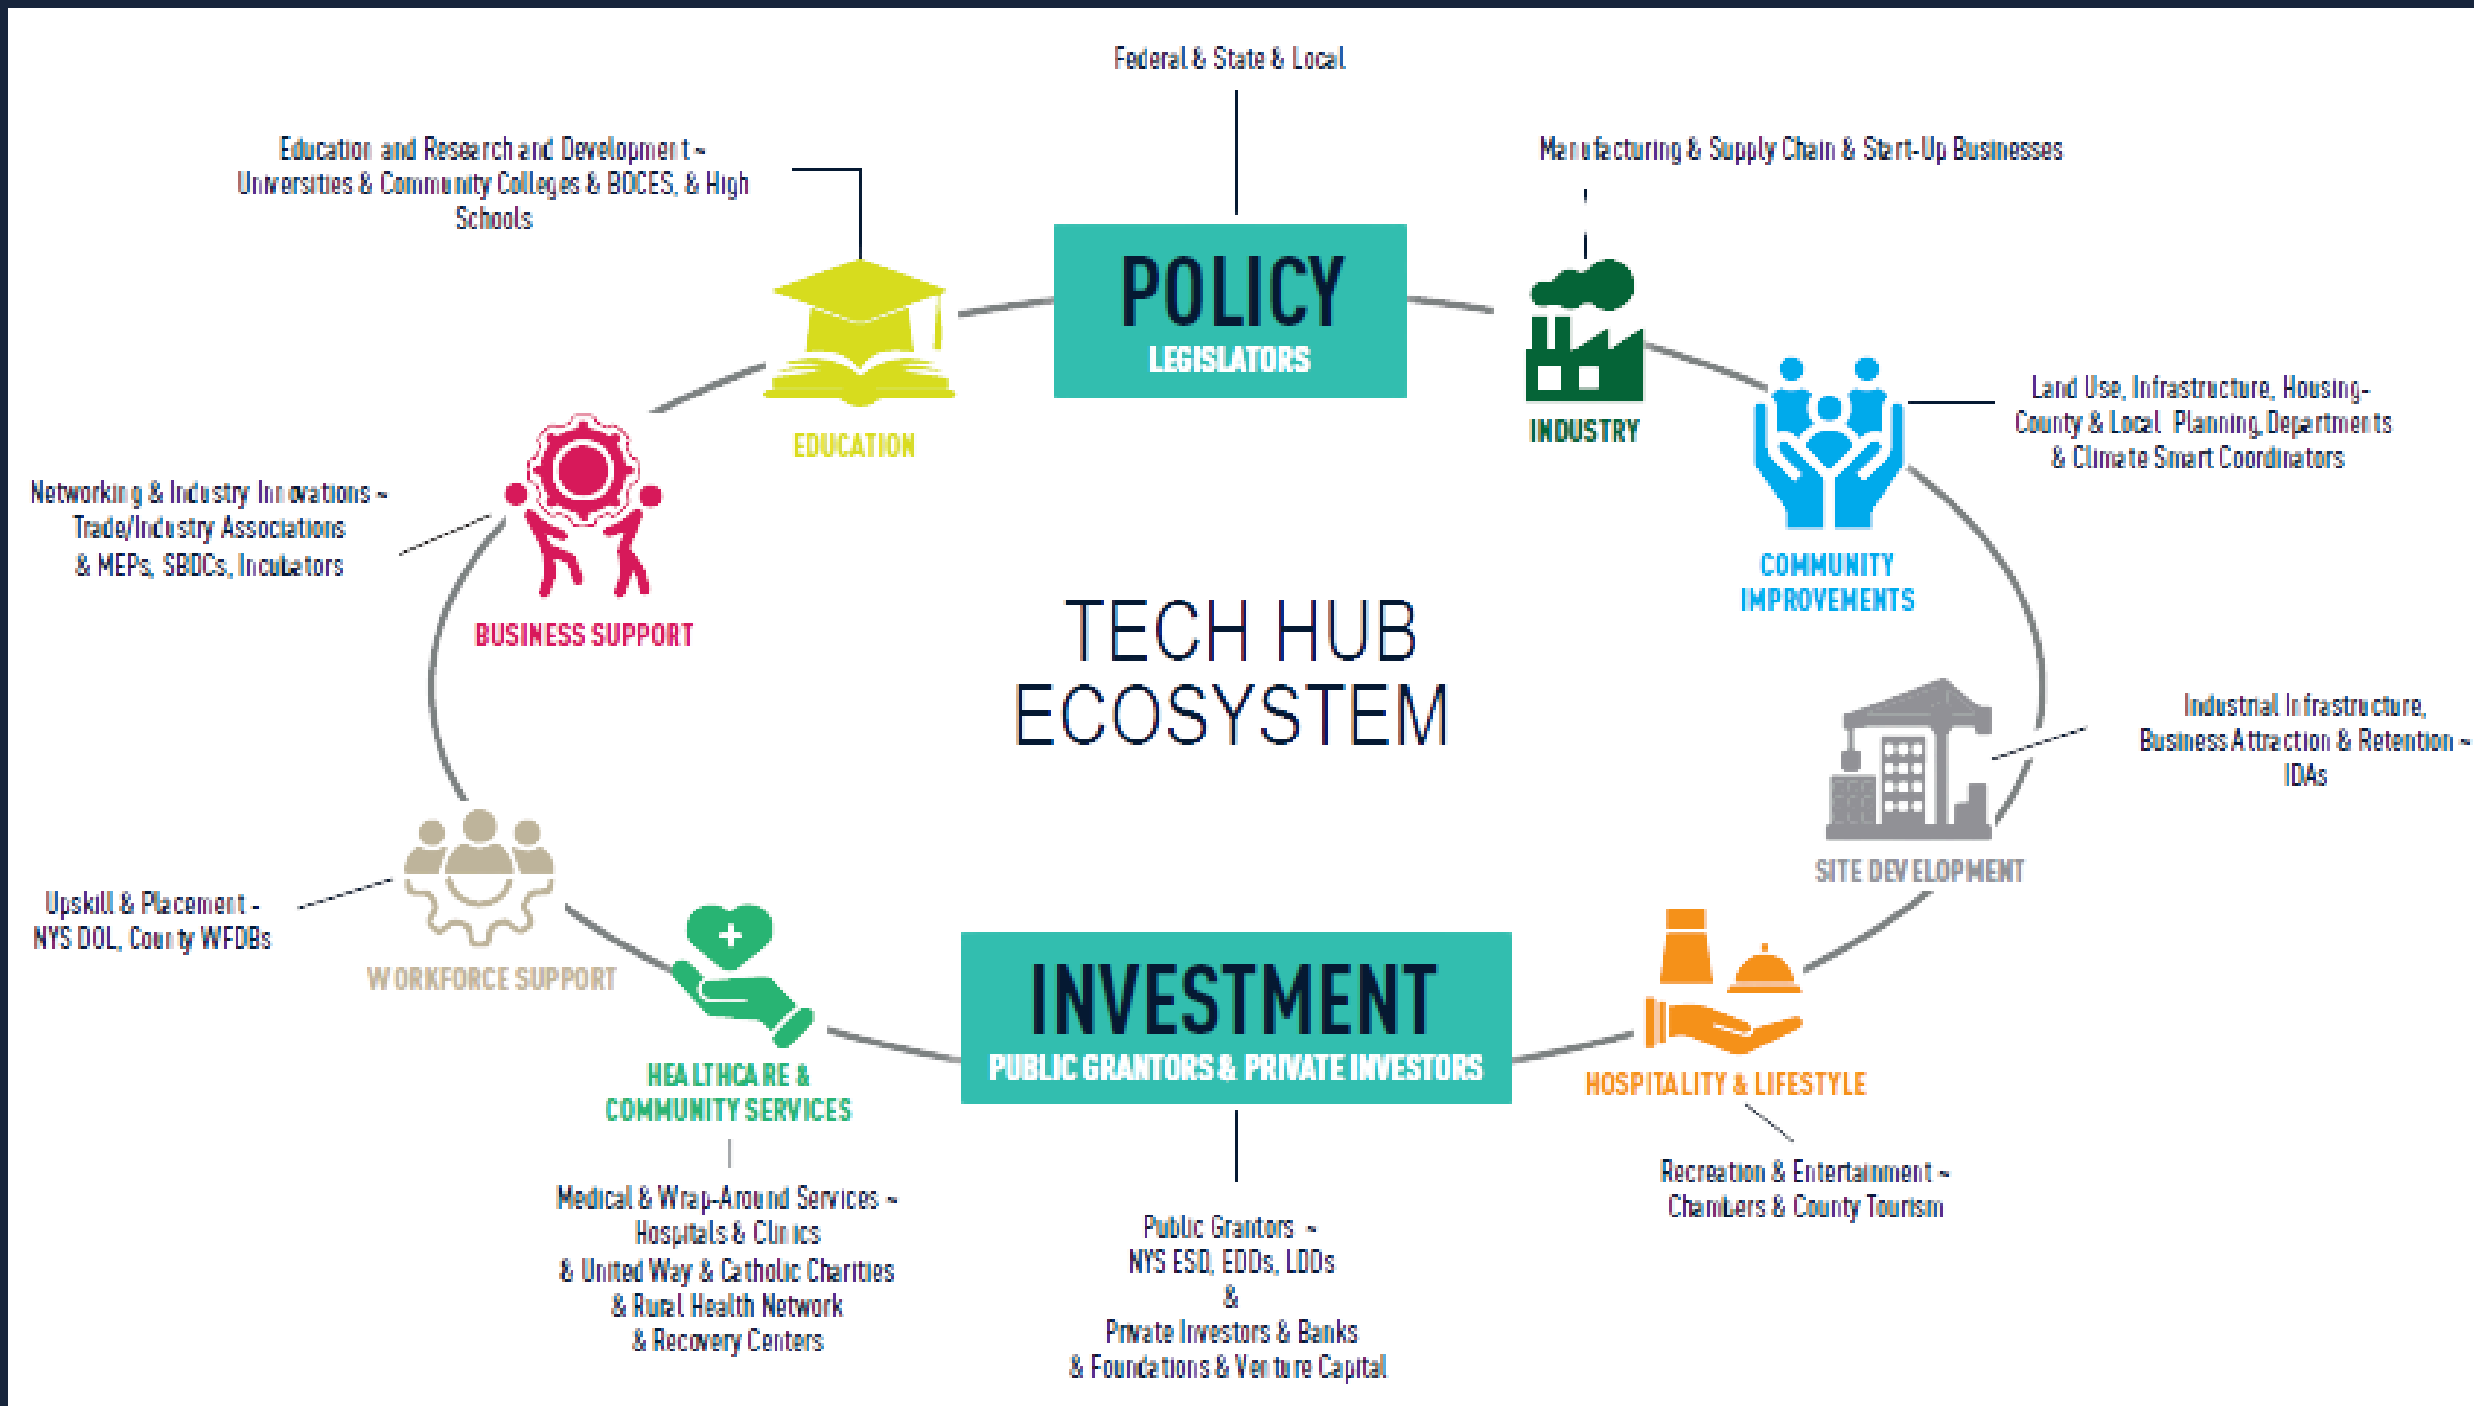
Federal & State & Local

Education and Research and Development - Universities & Community Colleges & BOCES, & High Schools

Manufacturing & Supply Chain & Start-Up Businesses

POLICY
LEGISLATORS

EDUCATION

INDUSTRY

Land Use, Infrastructure, Housing- County & Local Planning Departments & Climate Smart Coordinators

COMMUNITY IMPROVEMENTS

Networking & Industry Innovations - Trade/Industry Associations & MEPs, SBDCs, Incubators

BUSINESS SUPPORT

TECH HUB ECOSYSTEM

Industrial Infrastructure, Business Attraction & Retention - IDAs

SITE DEVELOPMENT

Upskill & Placement - NYS DOL, County WFDBs

WORKFORCE SUPPORT

INVESTMENT
PUBLIC GRANTORS & PRIVATE INVESTORS

HOSPITALITY & LIFESTYLE

HEALTHCARE & COMMUNITY SERVICES

Recreation & Entertainment - Chambers & County Tourism

Medical & Wrap-Around Services - Hospitals & Clinics & United Way & Catholic Charities & Rural Health Network & Recovery Centers

Public Grantors - NYS ESD, EDOs, LDDs & Private Investors & Banks & Foundations & Venture Capital